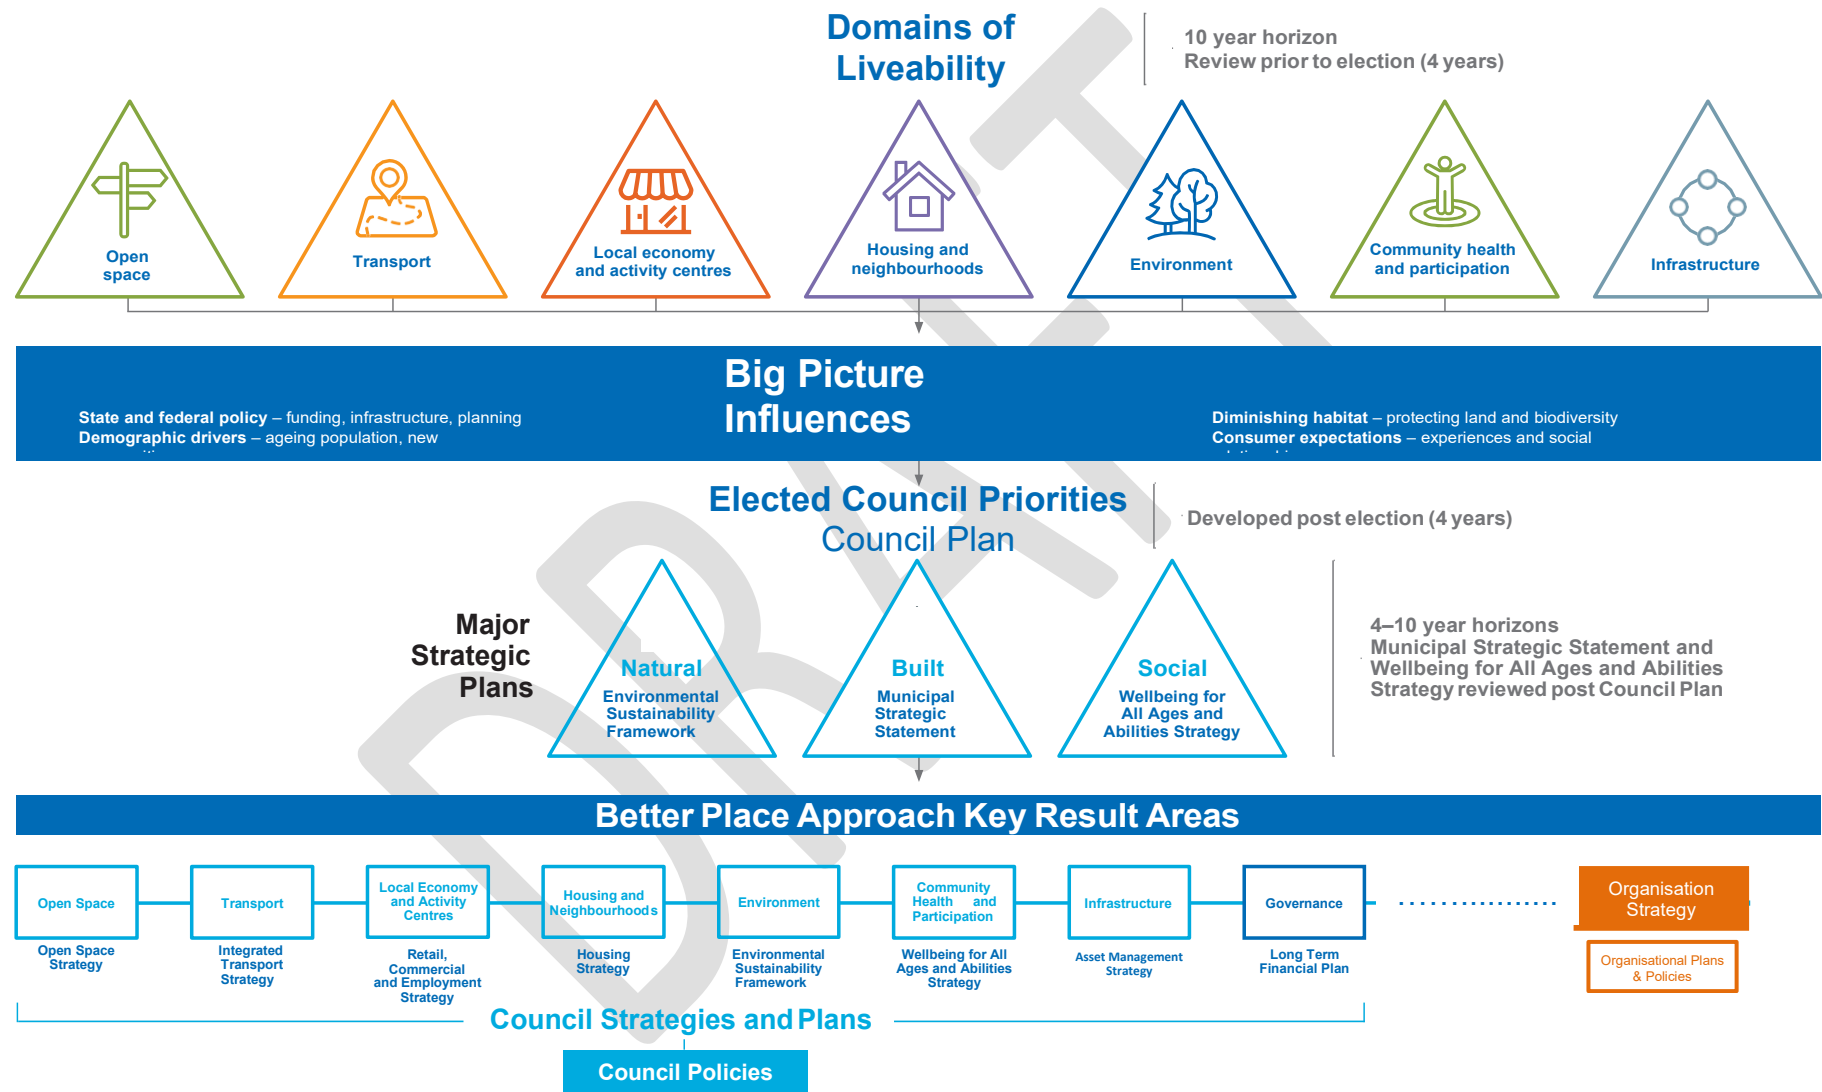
Domains of Liveability

10 year horizon
Review prior to election (4 years)

Open space

Transport

Local economy and activity centres

Housing and neighbourhoods

Environment

Community health and participation

Infrastructure

Big Picture Influences

State and federal policy – funding, infrastructure, planning
Demographic drivers – ageing population, new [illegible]

Diminishing habitat – protecting land and biodiversity
Consumer expectations – experiences and social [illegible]

Elected Council Priorities
Council Plan

Developed post election (4 years)

Major Strategic Plans

Natural
Environmental Sustainability Framework

Built
Municipal Strategic Statement

Social
Wellbeing for All Ages and Abilities Strategy

4–10 year horizons
Municipal Strategic Statement and Wellbeing for All Ages and Abilities Strategy reviewed post Council Plan

Better Place Approach Key Result Areas

Open Space
Open Space Strategy

Transport
Integrated Transport Strategy

Local Economy and Activity Centres
Retail, Commercial and Employment Strategy

Housing and Neighbourhoods
Housing Strategy

Environment
Environmental Sustainability Framework

Community Health and Participation
Wellbeing for All Ages and Abilities Strategy

Infrastructure
Asset Management Strategy

Governance
Long Term Financial Plan

Organisation Strategy
Organisational Plans & Policies

Council Strategies and Plans

Council Policies